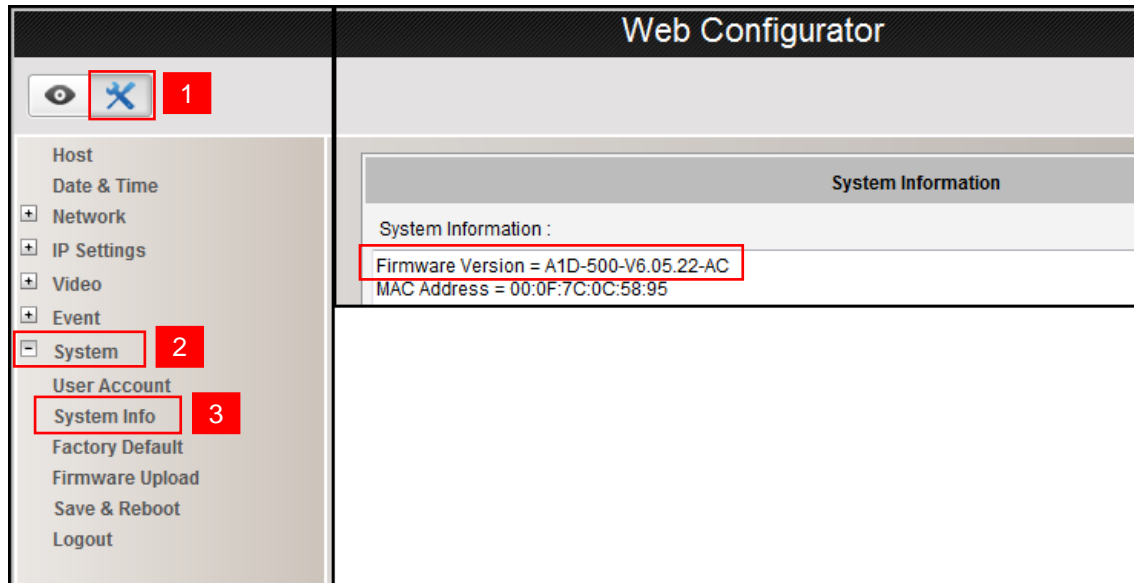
Web Configurator

1

Host
Date & Time
+ Network
+ IP Settings
+ Video
+ Event
− System
2
User Account
System Info
3
Factory Default
Firmware Upload
Save & Reboot
Logout

System Information

System Information :

Firmware Version = A1D-500-V6.05.22-AC
MAC Address = 00:0F:7C:0C:58:95